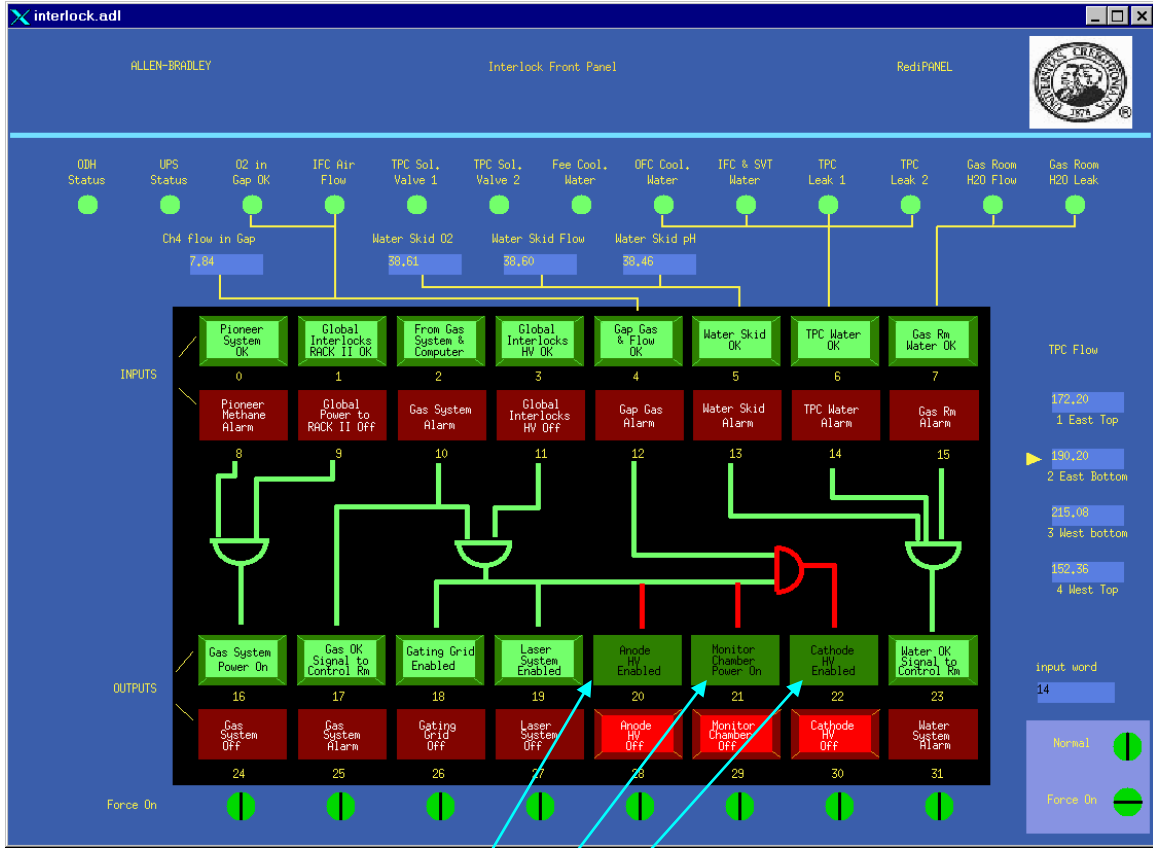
interlock.adl

ALLEN-BRADLEY
Interlock Front Panel
RediPANEL

1874

ODH Status
UPS Status
O2 in Gap OK
IFC Air Flow
TPC Sol. Valve 1
TPC Sol. Valve 2
Fee Cool. Water
OFC Cool. Water
IFC & SVT Water
TPC Leak 1
TPC Leak 2
Gas Room H2O Flow
Gas Room H2O Leak

Ch4 flow in Gap
7.84
Water Skid O2
38.61
Water Skid Flow
38.60
Water Skid pH
38.46

INPUTS

Pioneer System OK
0
Global Interlocks RACK II OK
1
From Gas System & Computer
2
Global Interlocks HV OK
3
Gap Gas & Flow OK
4
Water Skid OK
5
TPC Water OK
6
Gas Rm Water OK
7

Pioneer Methane Alarm
Global Power to RACK II Off
Gas System Alarm
Global Interlocks HV Off
Gap Gas Alarm
Water Skid Alarm
TPC Water Alarm
Gas Rm Alarm

8
9
10
11
12
13
14
15

TPC Flow
172.20
1 East Top
190.20
2 East Bottom
215.08
3 West bottom
152.36
4 West Top

OUTPUTS

Gas System Power On
Gas OK Signal to Control Rm
Gating Grid Enabled
Laser System Enabled
Anode HV Enabled
Monitor Chamber Power On
Cathode HV Enabled
Water OK Signal to Control Rm

16
17
18
19
20
21
22
23

input word
14

Gas System Off
Gas System Alarm
Gating Grid Off
Laser System Off
Anode HV Off
Monitor Chamber Off
Cathode HV Off
Water System Alarm

24
25
26
27
28
29
30
31

Force On

Normal
Force On